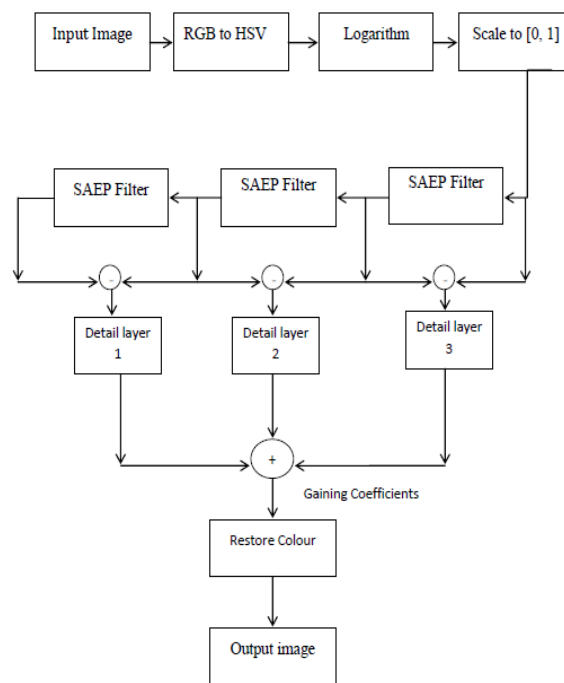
Input Image

RGB to HSV

Logarithm

Scale to [0, 1]

SAEP Filter

SAEP Filter

SAEP Filter

-

-

-

Detail layer 1

Detail layer 2

Detail layer 3

+

Gaining Coefficients

Restore Colour

Output image